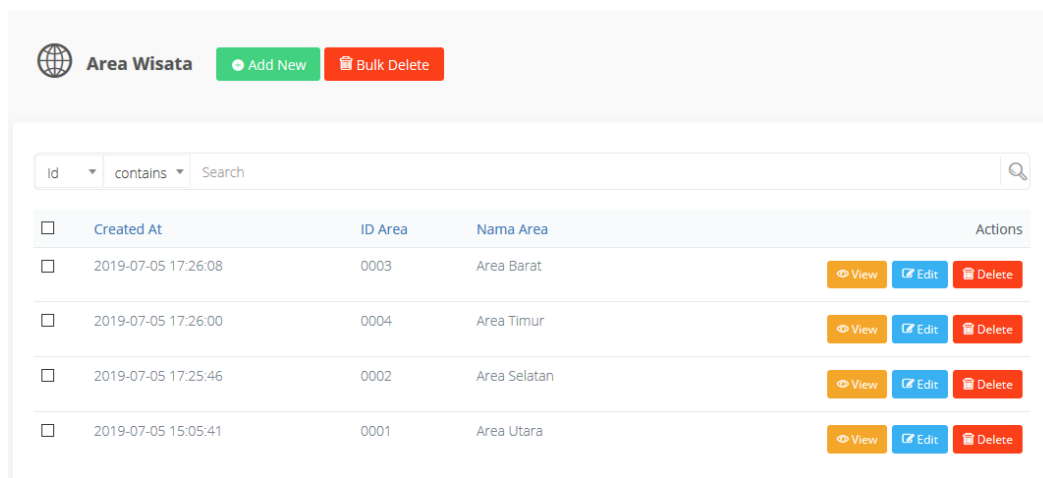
Area Wisata Add New Bulk Delete

Id contains Search

| | Created At | ID Area | Nama Area | Actions |
|---|---|---|---|---|
| | 2019-07-05 17:26:08 | 0003 | Area Barat | View Edit Delete |
| | 2019-07-05 17:26:00 | 0004 | Area Timur | View Edit Delete |
| | 2019-07-05 17:25:46 | 0002 | Area Selatan | View Edit Delete |
| | 2019-07-05 15:05:41 | 0001 | Area Utara | View Edit Delete |